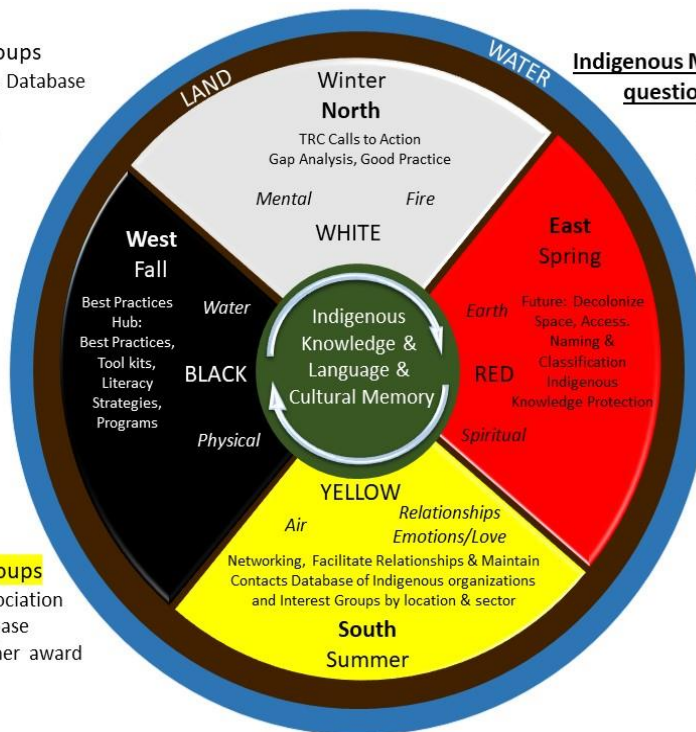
oups
Database

Indigenous M
questio

LAND
WATER

Winter
North
TRC Calls to Action
Gap Analysis, Good Practice
Mental
Fire
WHITE

West
Fall
Best Practices Hub: Best Practices, Tool kits, Literacy Strategies, Programs
Water
BLACK
Physical

Indigenous Knowledge & Language & Cultural Memory

East
Spring
Earth
Future: Decolonize Space, Access. Naming & Classification Indigenous Knowledge Protection
RED
Spiritual

YELLOW
Air
Relationships
Emotions/Love
Networking, Facilitate Relationships & Maintain Contacts Database of Indigenous organizations and Interest Groups by location & sector
South
Summer

oups
ociation
ase
ner award